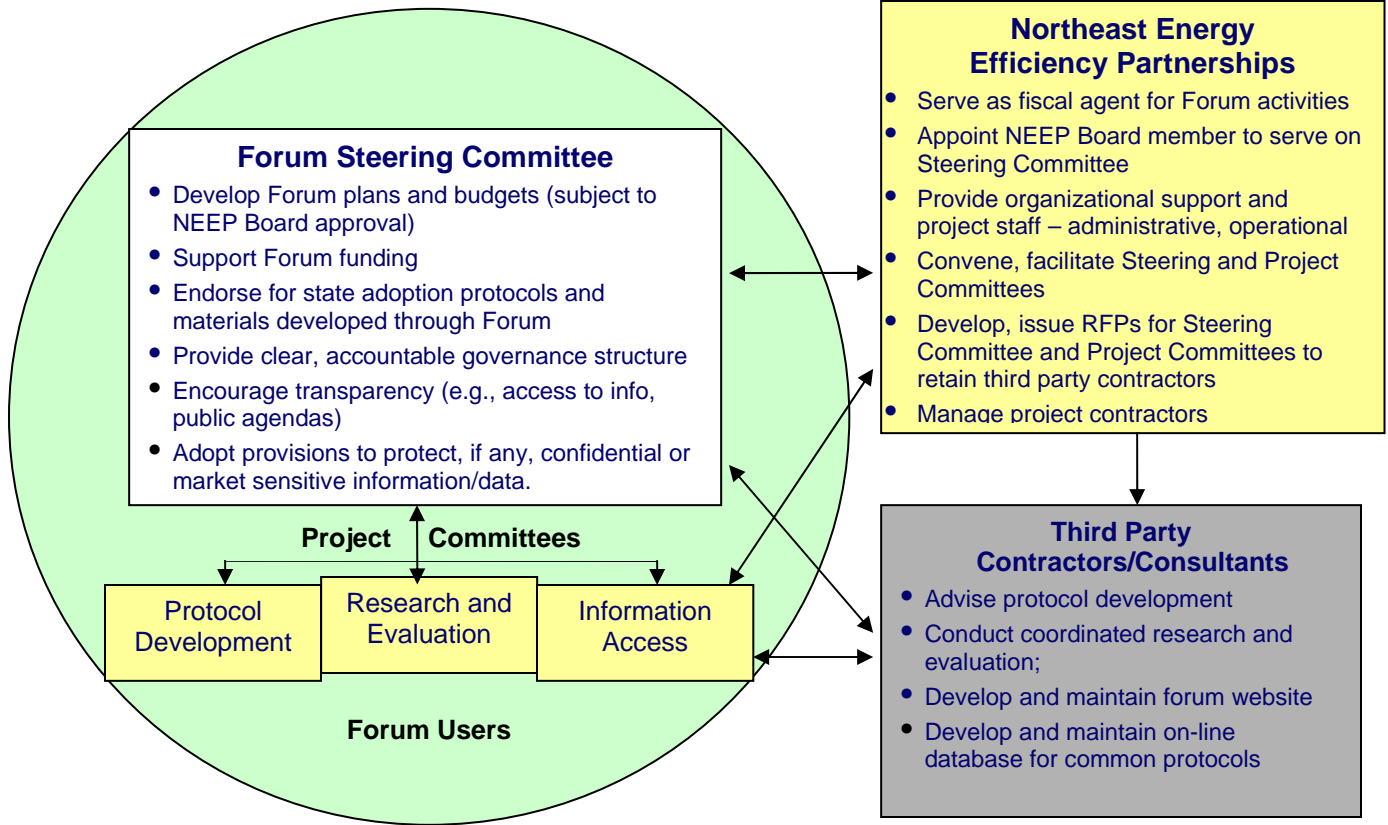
Forum Steering Committee

- Develop Forum plans and budgets (subject to NEEP Board approval)
- Support Forum funding
- Endorse for state adoption protocols and materials developed through Forum
- Provide clear, accountable governance structure
- Encourage transparency (e.g., access to info, public agendas)
- Adopt provisions to protect, if any, confidential or market sensitive information/data.

Project Committees

Protocol Development

Research and Evaluation

Information Access

Forum Users

Northeast Energy Efficiency Partnerships

- Serve as fiscal agent for Forum activities
- Appoint NEEP Board member to serve on Steering Committee
- Provide organizational support and project staff – administrative, operational
- Convene, facilitate Steering and Project Committees
- Develop, issue RFPs for Steering Committee and Project Committees to retain third party contractors
- Manage project contractors

Third Party Contractors/Consultants

- Advise protocol development
- Conduct coordinated research and evaluation;
- Develop and maintain forum website
- Develop and maintain on-line database for common protocols